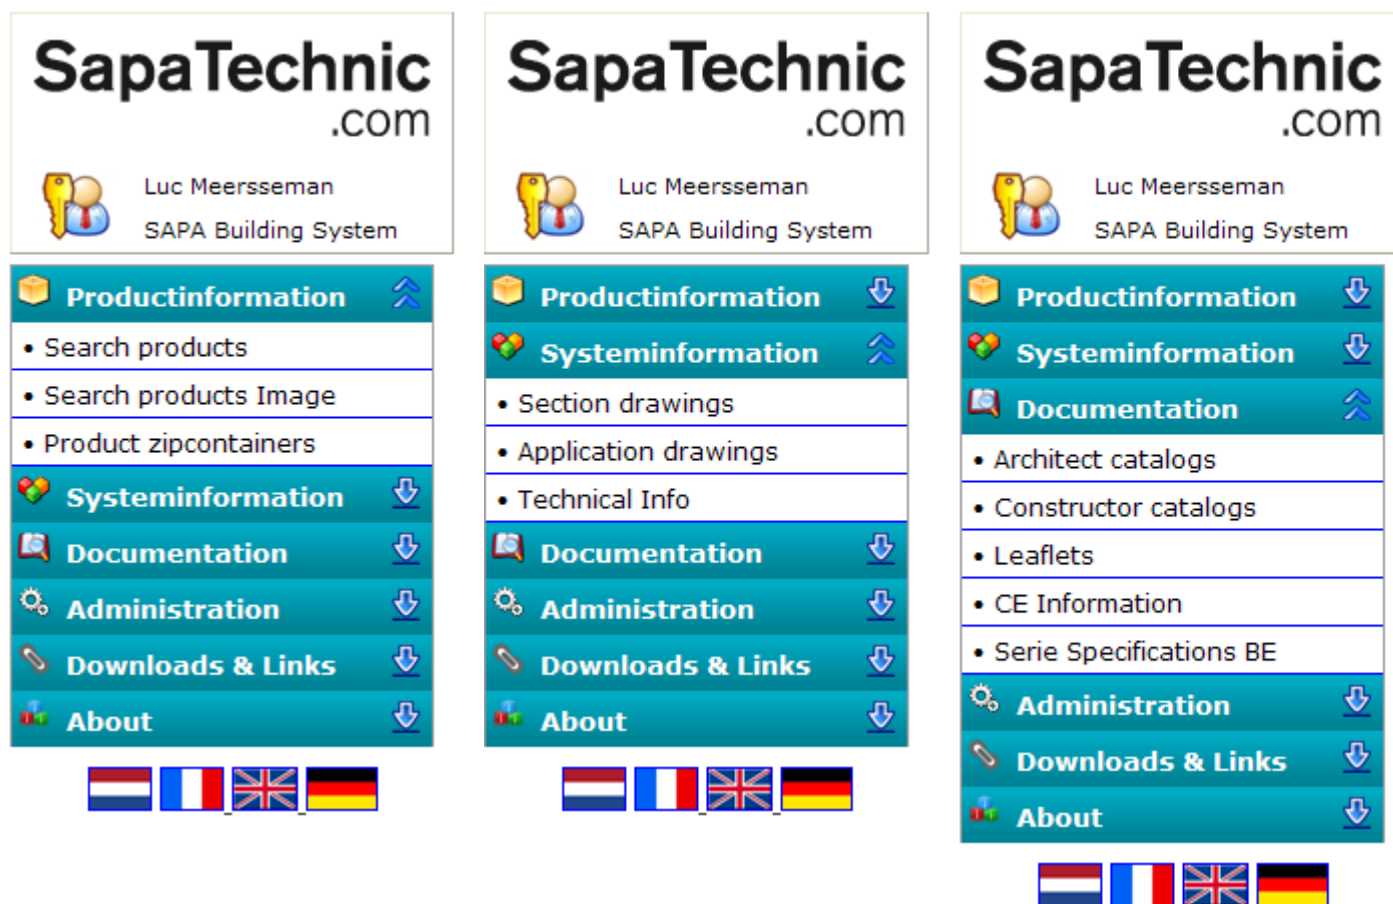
SapaTechnic
.com

Luc Meersseman
SAPA Building System

Productinformation
• Search products
• Search products Image
• Product zipcontainers
Systeminformation
Documentation
Administration
Downloads & Links
About

SapaTechnic
.com

Luc Meersseman
SAPA Building System

Productinformation
Systeminformation
• Section drawings
• Application drawings
• Technical Info
Documentation
Administration
Downloads & Links
About

SapaTechnic
.com

Luc Meersseman
SAPA Building System

Productinformation
Systeminformation
Documentation
• Architect catalogs
• Constructor catalogs
• Leaflets
• CE Information
• Serie Specifications BE
Administration
Downloads & Links
About